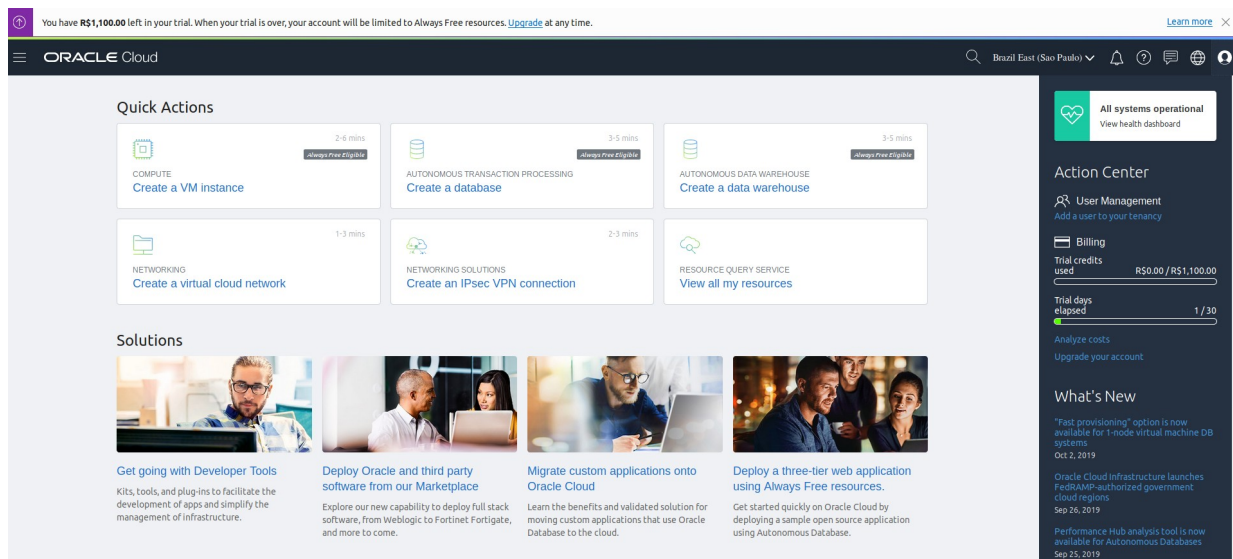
You have **R$1,100.00** left in your trial. When your trial is over, your account will be limited to Always Free resources. Upgrade at any time.

Learn more

ORACLE Cloud

Brazil East (Sao Paulo)

Quick Actions

2-6 mins
Always Free Eligible
COMPUTE
Create a VM instance

3-5 mins
Always Free Eligible
AUTONOMOUS TRANSACTION PROCESSING
Create a database

3-5 mins
Always Free Eligible
AUTONOMOUS DATA WAREHOUSE
Create a data warehouse

1-3 mins
NETWORKING
Create a virtual cloud network

2-3 mins
NETWORKING SOLUTIONS
Create an IPsec VPN connection

RESOURCE QUERY SERVICE
View all my resources

Solutions

Get going with Developer Tools
Kits, tools, and plug-ins to facilitate the development of apps and simplify the management of infrastructure.

Deploy Oracle and third party software from our Marketplace
Explore our new capability to deploy full stack software, from Weblogic to Fortinet Fortigate, and more to come.

Migrate custom applications onto Oracle Cloud
Learn the benefits and validated solution for moving custom applications that use Oracle Database to the cloud.

Deploy a three-tier web application using Always Free resources.
Get started quickly on Oracle Cloud by deploying a sample open source application using Autonomous Database.

All systems operational
View health dashboard

Action Center

User Management
Add a user to your tenancy

Billing
Trial credits used R$0.00 / R$1,100.00
Trial days elapsed 1 / 30
Analyze costs
Upgrade your account

What's New

"Fast provisioning" option is now available for 1-node virtual machine DB systems
Oct 2, 2019

Oracle Cloud Infrastructure launches FedRAMP-authorized government cloud regions
Sep 26, 2019

Performance Hub analysis tool is now available for Autonomous Databases
Sep 25, 2019